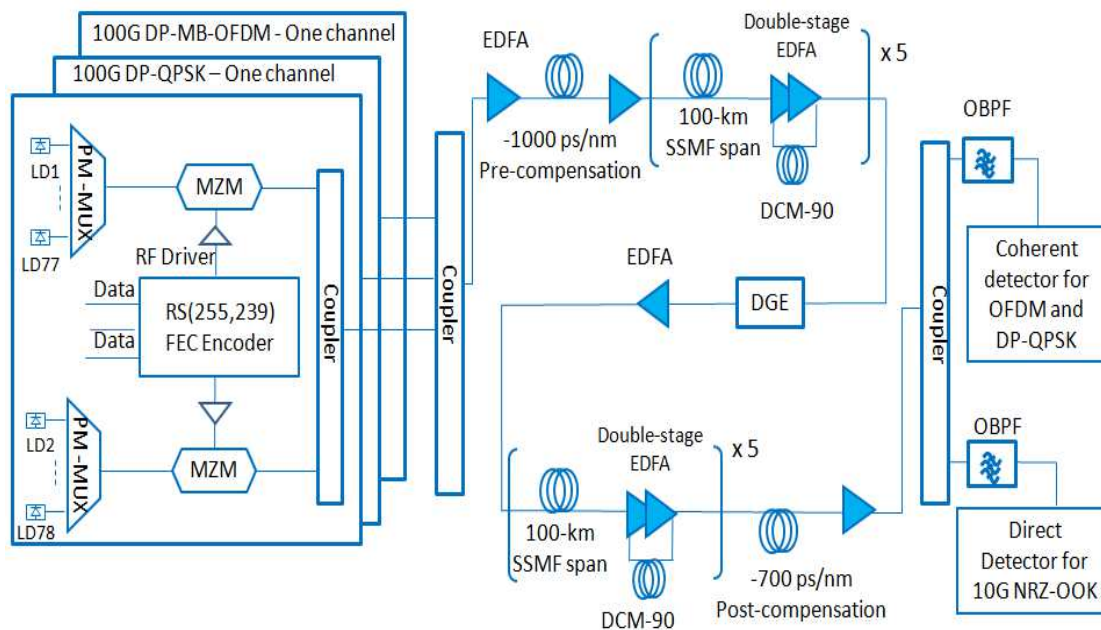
100G DP-MB-OFDM - One channel

100G DP-QPSK – One channel

LD1

LD77

PM-MUX

MZM

RF Driver

Data

Data

RS(255,239)
FEC Encoder

LD2

LD78

PM-MUX

MZM

Coupler

Coupler

EDFA

-1000 ps/nm
Pre-compensation

Double-stage
EDFA

x 5

100-km
SSMF span

DCM-90

EDFA

DGE

Double-stage
EDFA

x 5

100-km
SSMF span

DCM-90

-700 ps/nm
Post-compensation

Coupler

OBPF

Coherent detector for OFDM and DP-QPSK

OBPF

Direct Detector for 10G NRZ-OOK